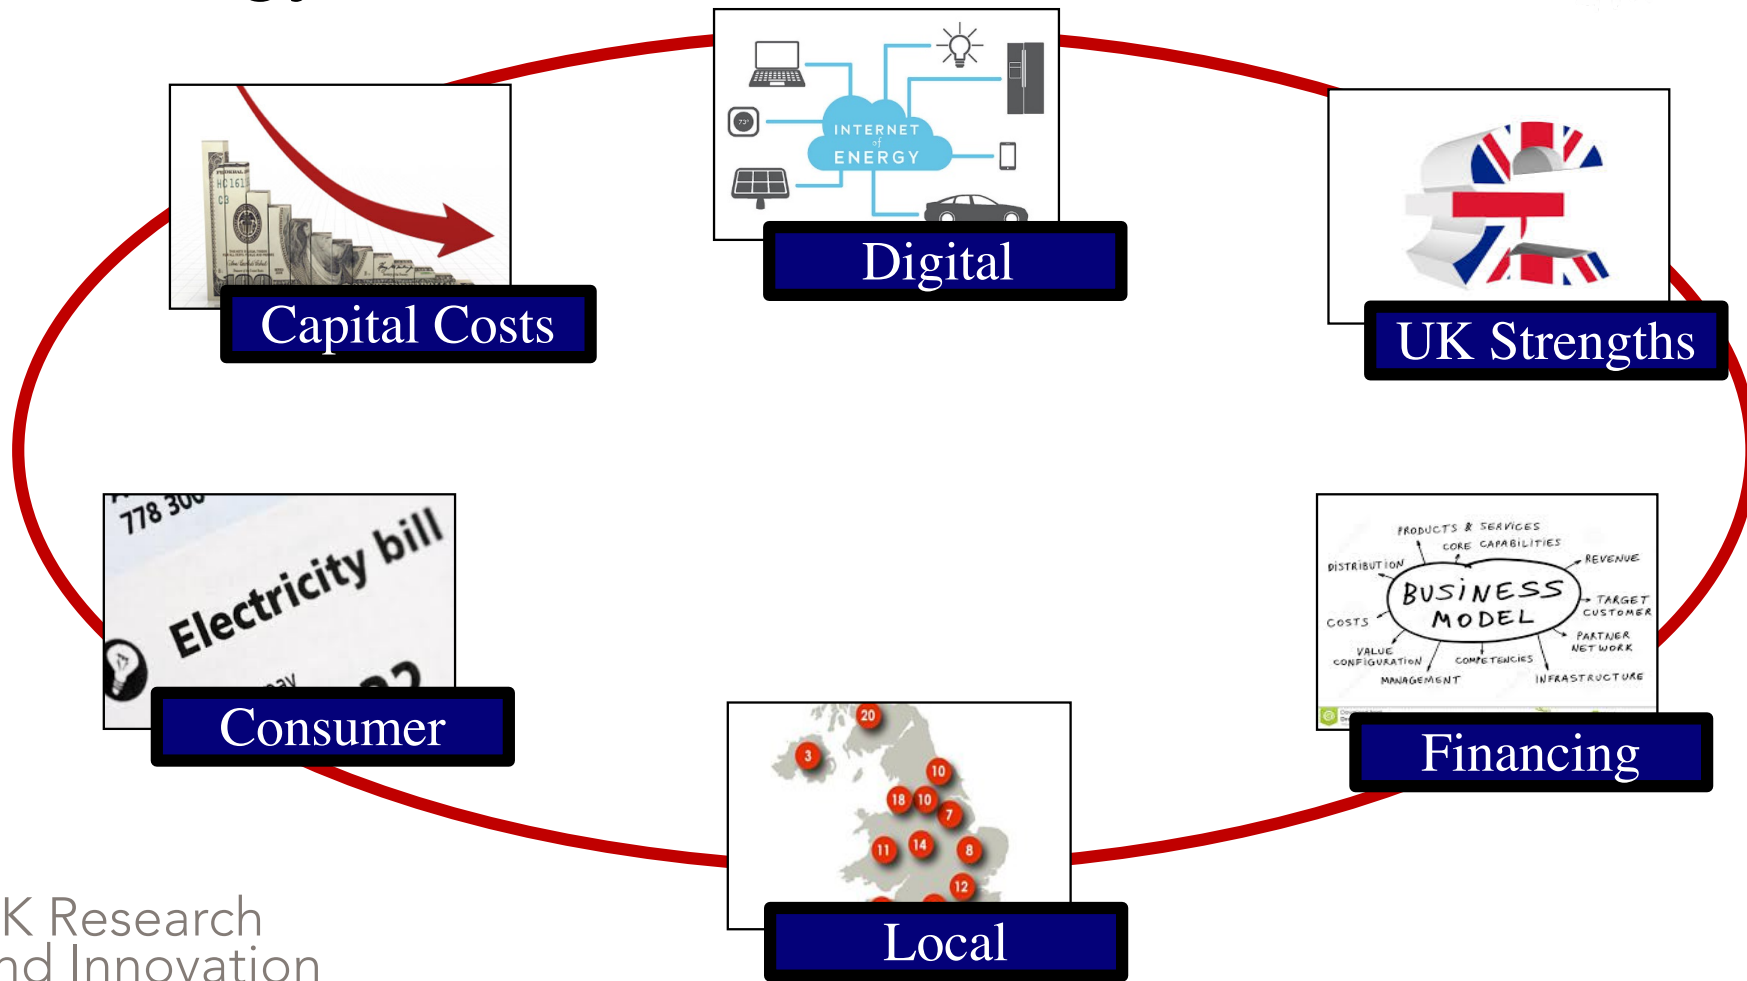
INTERNET of ENERGY

72°

Digital

Capital Costs

UK Strengths

778 300

Electricity bill

Consumer

PRODUCTS & SERVICES

CORE CAPABILITIES

DISTRIBUTION

REVENUE

BUSINESS MODEL

TARGET CUSTOMER

COSTS

PARTNER NETWORK

VALUE CONFIGURATION

COMPETENCIES

MANAGEMENT

INFRASTRUCTURE

Financing

20

3

10

18

10

7

11

14

8

12

Local

K Research
nd Innovation